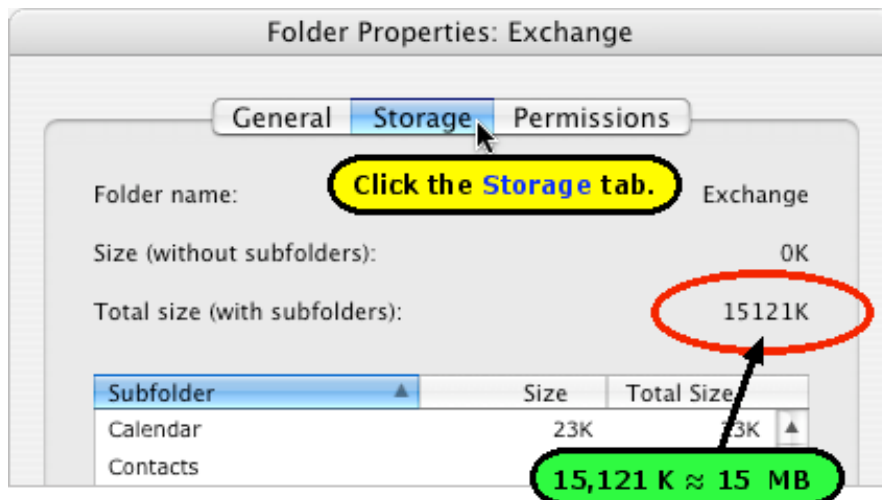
Folder Properties: Exchange

General | Storage | Permissions

Click the Storage tab.

Folder name: Exchange

Size (without subfolders): 0K

Total size (with subfolders): 15121K

| Subfolder | Size | Total Size |
|---|---|---|
| Calendar | 23K | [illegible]3K |
| Contacts | | |

15,121 K $\approx$ 15 MB